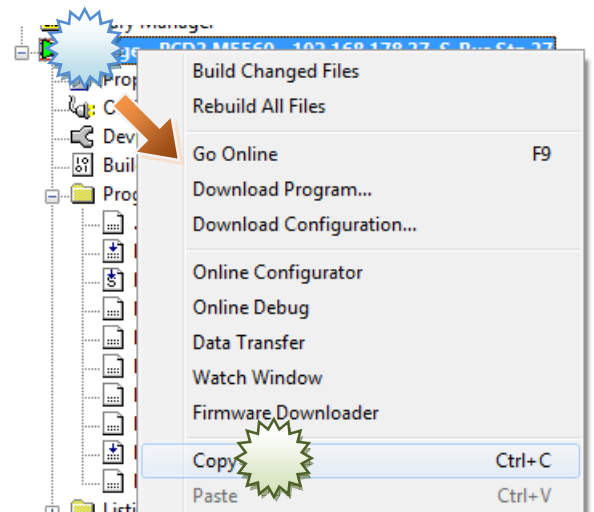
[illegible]ry Manager
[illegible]ge - PCD3.M5560 - 192.168.178.27, S-Bus Sta=27
Prop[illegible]
C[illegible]
Dev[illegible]
Buil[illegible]
Prog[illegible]
Listi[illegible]

Build Changed Files
Rebuild All Files
Go Online F9
Download Program...
Download Configuration...
Online Configurator
Online Debug
Data Transfer
Watch Window
Firmware Downloader
Copy Ctrl+C
Paste Ctrl+V